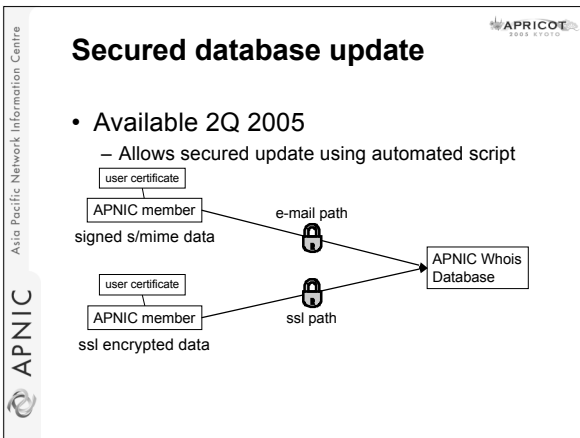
Asia Pacific Network Information Centre

APNIC

APRICOT 2005 KYOTO

Secured database update

• Available 2Q 2005

– Allows secured update using automated script

user certificate

APNIC member

signed s/mime data

e-mail path

APNIC Whois Database

user certificate

APNIC member

ssl path

ssl encrypted data